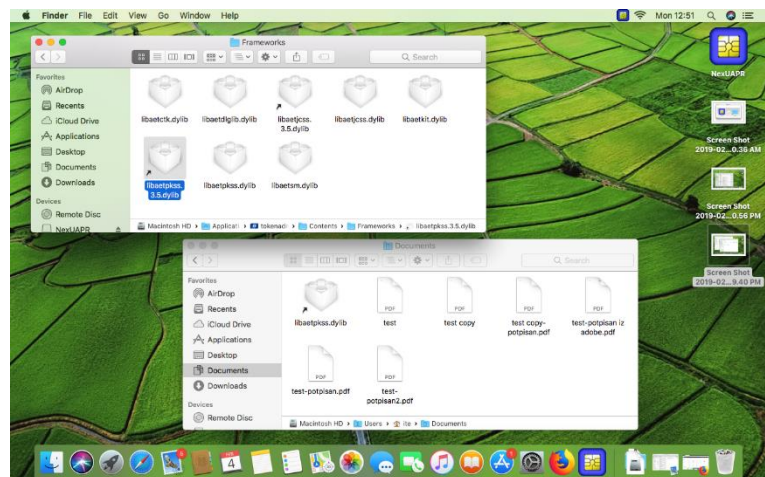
Finder File Edit View Go Window Help

Mon 12:51

Frameworks

Search

Favorites
AirDrop
Recents
iCloud Drive
Applications
Desktop
Documents
Downloads

Devices
Remote Disc
NexUAPR

libaetctk.dylib
libaetdlglib.dylib
libaetjcss.3.5.dylib
libaetjcss.dylib
libaetkit.dylib
libaetpkss.3.5.dylib
libaetpkss.dylib
libaetsm.dylib

Macintosh HD › Applicati › tokenadı › Contents › Frameworks › libaetpkss.3.5.dylib

NexUAPR

Screen Shot 2019-02...0.36 AM

Screen Shot 2019-02...0.56 PM

Screen Shot 2019-02...9.40 PM

Documents

Search

Favorites
AirDrop
Recents
iCloud Drive
Applications
Desktop
Documents
Downloads

Devices
Remote Disc

libaetpkss.dylib
PDF
test
PDF
test copy
PDF
test copy-potpisan.pdf
PDF
test-potpisan iz adobe.pdf
PDF
test-potpisan.pdf
PDF
test-potpisan2.pdf

Macintosh HD › Users › ite › Documents

4